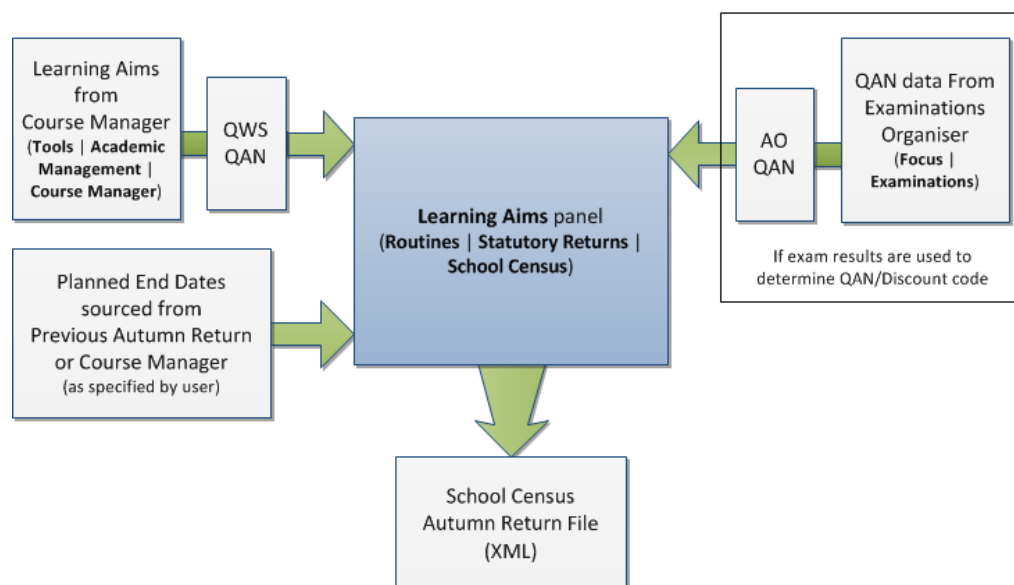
Learning Aims from Course Manager (Tools | Academic Management | Course Manager)

QWS QAN

Learning Aims panel (Routines | Statutory Returns | School Census)

AO QAN

QAN data From Examinations Organiser (Focus | Examinations)

If exam results are used to determine QAN/Discount code

Planned End Dates sourced from Previous Autumn Return or Course Manager (as specified by user)

School Census Autumn Return File (XML)